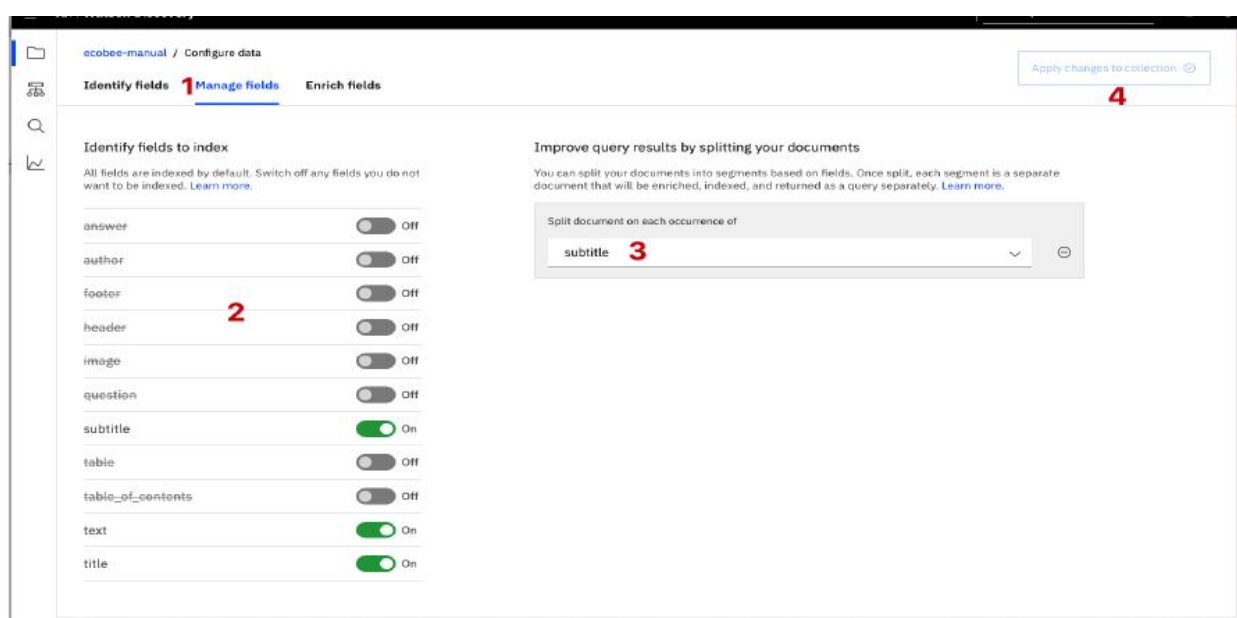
ecobee-manual / Configure data

Identify fields 1 Manage fields Enrich fields

Apply changes to collection

4

Identify fields to index

All fields are indexed by default. Switch off any fields you do not want to be indexed. Learn more.

| | |
|---|---|
| answer | Off |
| author | Off |
| footer | Off |
| header | Off |
| image | Off |
| question | Off |
| subtitle | On |
| table | Off |
| table_of_contents | Off |
| text | On |
| title | On |

2

Improve query results by splitting your documents

You can split your documents into segments based on fields. Once split, each segment is a separate document that will be enriched, indexed, and returned as a query separately. Learn more.

Split document on each occurrence of

subtitle 3